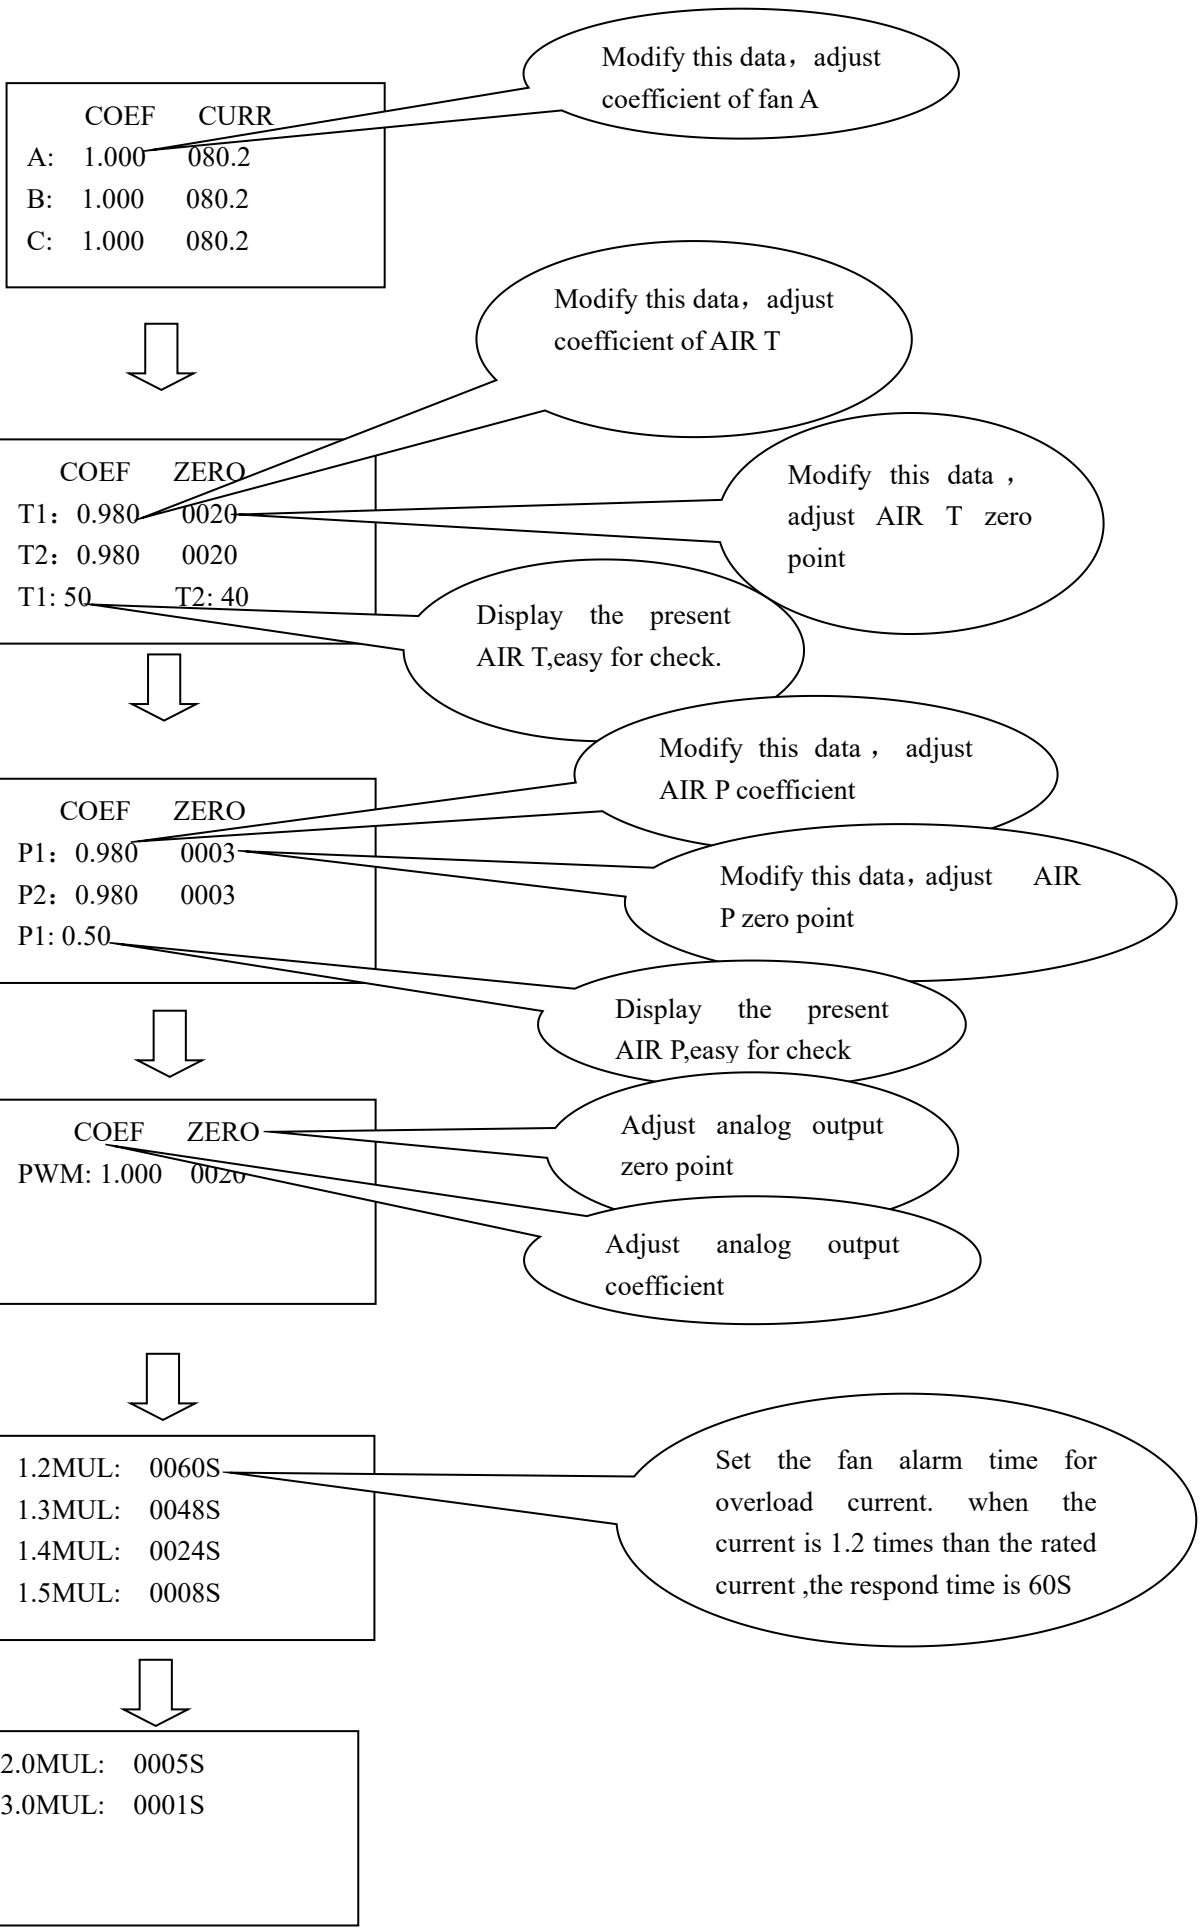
COEF CURR
A: 1.000 080.2
B: 1.000 080.2
C: 1.000 080.2

Modify this data，adjust coefficient of fan A

Modify this data，adjust coefficient of AIR T

COEF ZERO
T1：0.980 0020
T2：0.980 0020
T1: 50 T2: 40

Modify this data，adjust AIR T zero point

Display the present AIR T,easy for check.

Modify this data，adjust AIR P coefficient

COEF ZERO
P1：0.980 0003
P2：0.980 0003
P1: 0.50

Modify this data，adjust AIR P zero point

Display the present AIR P,easy for check

COEF ZERO
PWM: 1.000 0020

Adjust analog output zero point

Adjust analog output coefficient

1.2MUL: 0060S
1.3MUL: 0048S
1.4MUL: 0024S
1.5MUL: 0008S

Set the fan alarm time for overload current. when the current is 1.2 times than the rated current ,the respond time is 60S

2.0MUL: 0005S
3.0MUL: 0001S